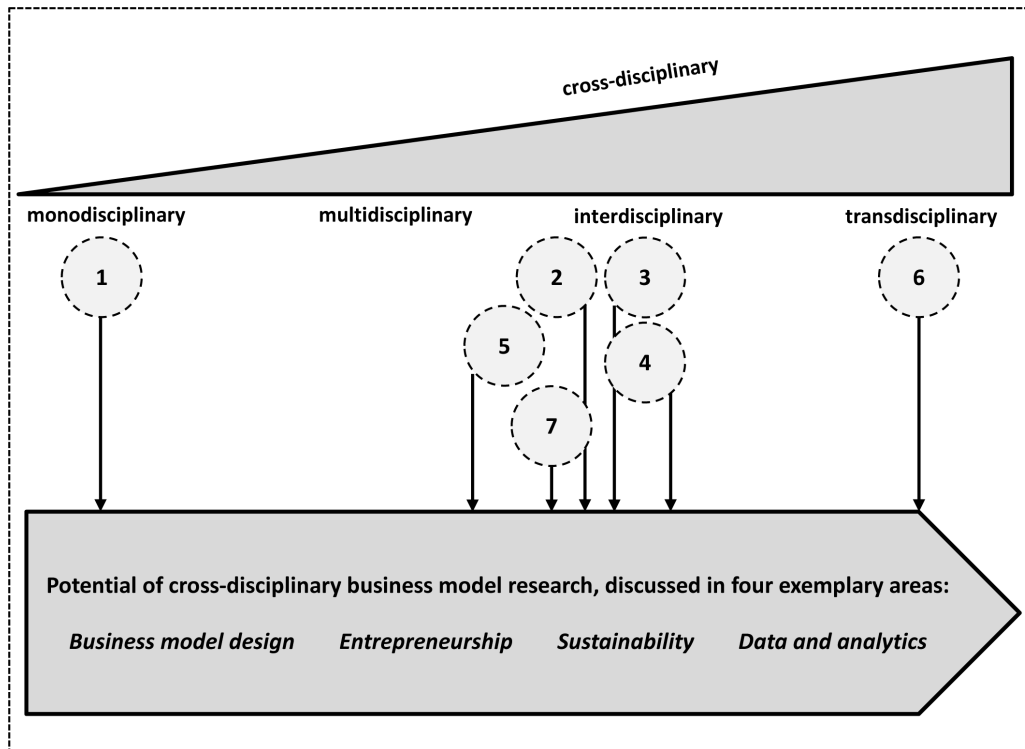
cross-disciplinary

monodisciplinary

multidisciplinary

interdisciplinary

transdisciplinary

1

2

3

6

5

4

7

Potential of cross-disciplinary business model research, discussed in four exemplary areas:

*Business model design* *Entrepreneurship* *Sustainability* *Data and analytics*